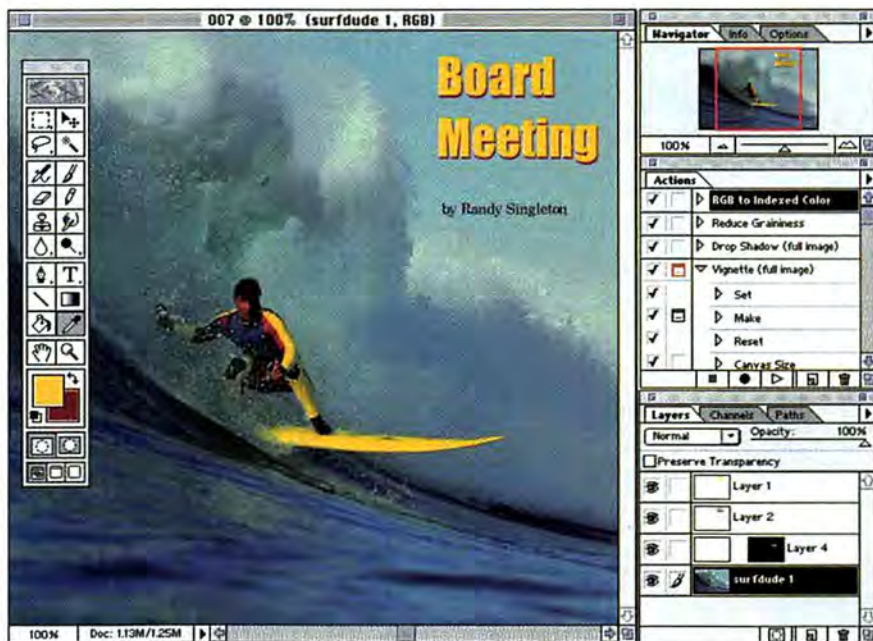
007 @ 100% (surfdude 1, RGB)

Board Meeting

by Randy Singleton

100%

Doc: 1.13M/1.25M

Navigator

Info

Options

100%

Actions

RGB to Indexed Color

Reduce Graininess

Drop Shadow (full image)

Vignette (full image)

Set

Make

Reset

Canvas Size

Layers

Channels

Paths

Normal

Opacity:

100%

Preserve Transparency

Layer 1

Layer 2

Layer 4

surfdude 1